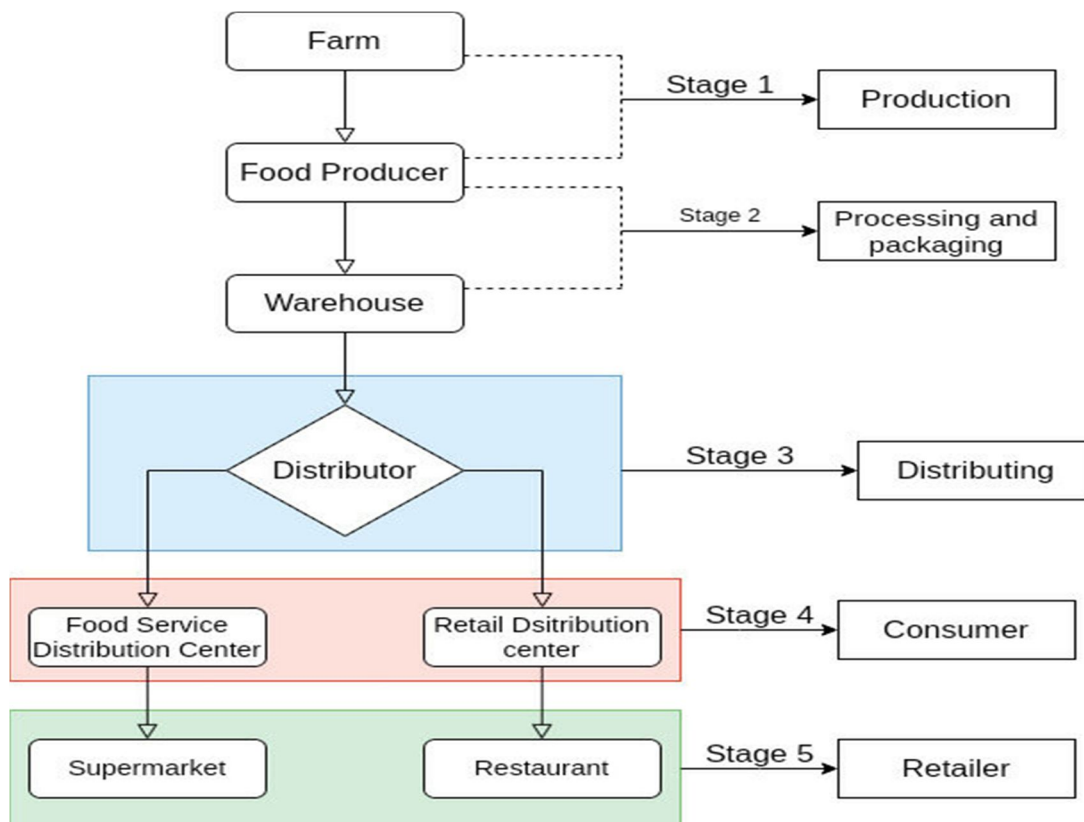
Farm

Stage 1

Production

Food Producer

Stage 2

Processing and packaging

Warehouse

Distributor

Stage 3

Distributing

Food Service Distribution Center

Retail Dsitribution center

Stage 4

Consumer

Supermarket

Restaurant

Stage 5

Retailer